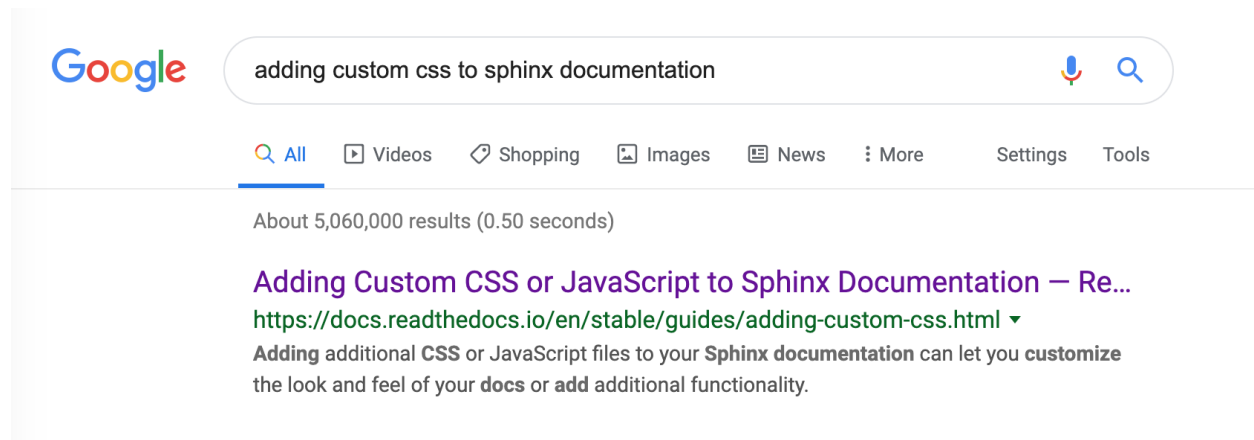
Google

adding custom css to sphinx documentation

All Videos Shopping Images News More Settings Tools

About 5,060,000 results (0.50 seconds)

Adding Custom CSS or JavaScript to Sphinx Documentation — Re...
https://docs.readthedocs.io/en/stable/guides/adding-custom-css.html ▾
Adding additional CSS or JavaScript files to your Sphinx documentation can let you customize the look and feel of your docs or add additional functionality.